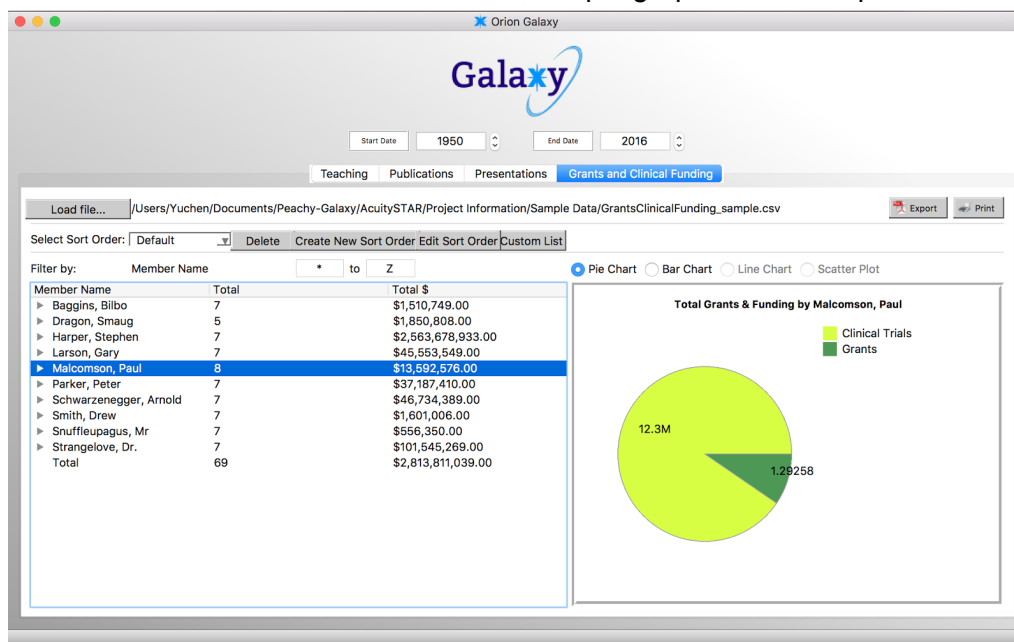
Orion Galaxy

Galaxy

Start Date 1950 End Date 2016

Teaching Publications Presentations Grants and Clinical Funding

Load file... /Users/Yuchen/Documents/Peachy-Galaxy/AcuitySTAR/Project Information/Sample Data/GrantsClinicalFunding_sample.csv

Export Print

Select Sort Order: Default Delete Create New Sort Order Edit Sort Order Custom List

Filter by: Member Name * to Z

Pie Chart Bar Chart Line Chart Scatter Plot

| Member Name | Total | Total $ |
|---|---|---|
| Baggins, Bilbo | 7 | \$1,510,749.00 |
| Dragon, Smaug | 5 | \$1,850,808.00 |
| Harper, Stephen | 7 | \$2,563,678,933.00 |
| Larson, Gary | 7 | \$45,553,549.00 |
| Malcomson, Paul | 8 | \$13,592,576.00 |
| Parker, Peter | 7 | \$37,187,410.00 |
| Schwarzenegger, Arnold | 7 | \$46,734,389.00 |
| Smith, Drew | 7 | \$1,601,006.00 |
| Snuffleupagus, Mr | 7 | \$556,350.00 |
| Strangelove, Dr. | 7 | \$101,545,269.00 |
| Total | 69 | \$2,813,811,039.00 |

Total Grants & Funding by Malcomson, Paul

Clinical Trials
Grants

12.3M
1.29258